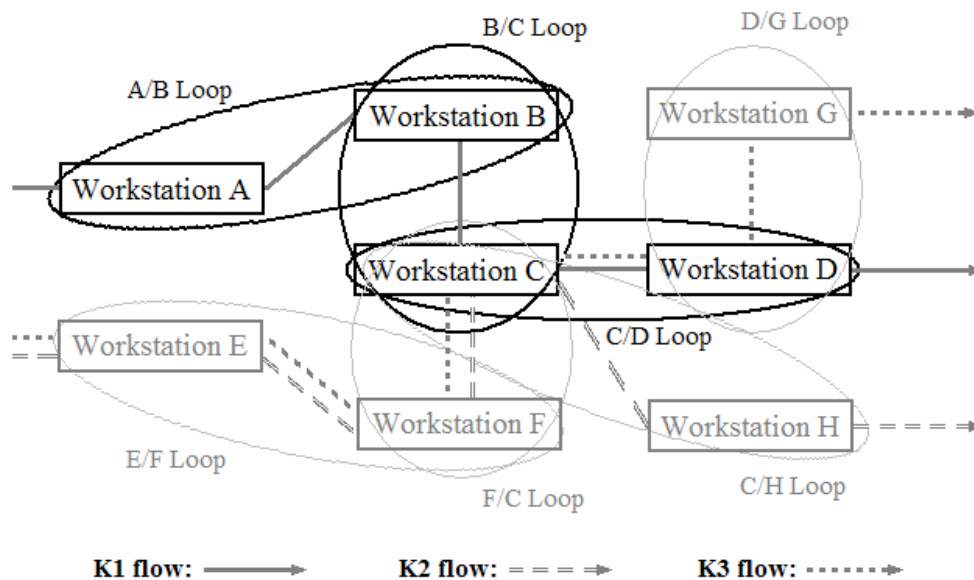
B/C Loop
D/G Loop
A/B Loop
Workstation B
Workstation G
Workstation A
Workstation C
Workstation D
C/D Loop
Workstation E
Workstation F
Workstation H
E/F Loop
C/H Loop
F/C Loop

K1 flow:
K2 flow:
K3 flow: